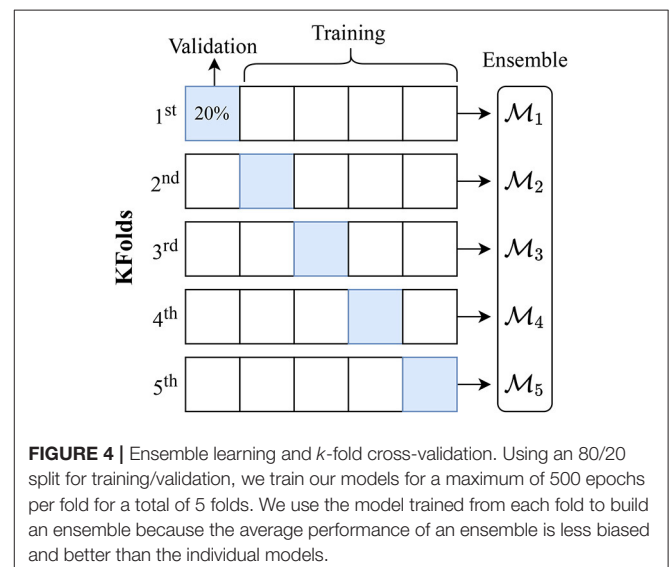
Validation

Training

Ensemble

KFolds

$1^{st}$ 20%

$2^{nd}$

$3^{rd}$

$4^{th}$

$5^{th}$

$\mathcal{M}_1$

$\mathcal{M}_2$

$\mathcal{M}_3$

$\mathcal{M}_4$

$\mathcal{M}_5$

**FIGURE 4 |** Ensemble learning and $k$-fold cross-validation. Using an 80/20 split for training/validation, we train our models for a maximum of 500 epochs per fold for a total of 5 folds. We use the model trained from each fold to build an ensemble because the average performance of an ensemble is less biased and better than the individual models.